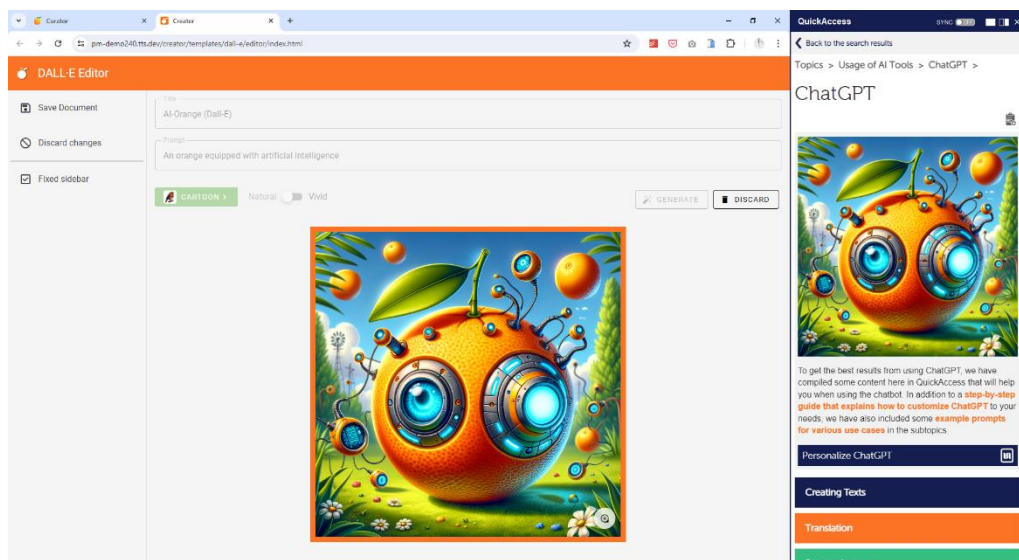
Curator
Creator
pm-demo240.tts.dev/creator/templates/dall-e/editor/index.html

DALL-E Editor

Save Document

Discard changes

Fixed sidebar

Title
AI-Orange (Dall-E)

Prompt
An orange equipped with artificial intelligence

CARTOON >
Natural
Vivid
GENERATE
DISCARD

QuickAccess
SYNC
Back to the search results

Topics > Usage of AI Tools > ChatGPT >

ChatGPT

To get the best results from using ChatGPT, we have compiled some content here in QuickAccess that will help you when using the chatbot. In addition to a step-by-step guide that explains how to customize ChatGPT to your needs, we have also included some example prompts for various use cases in the subtopics.

Personalize ChatGPT

Creating Texts

Translation